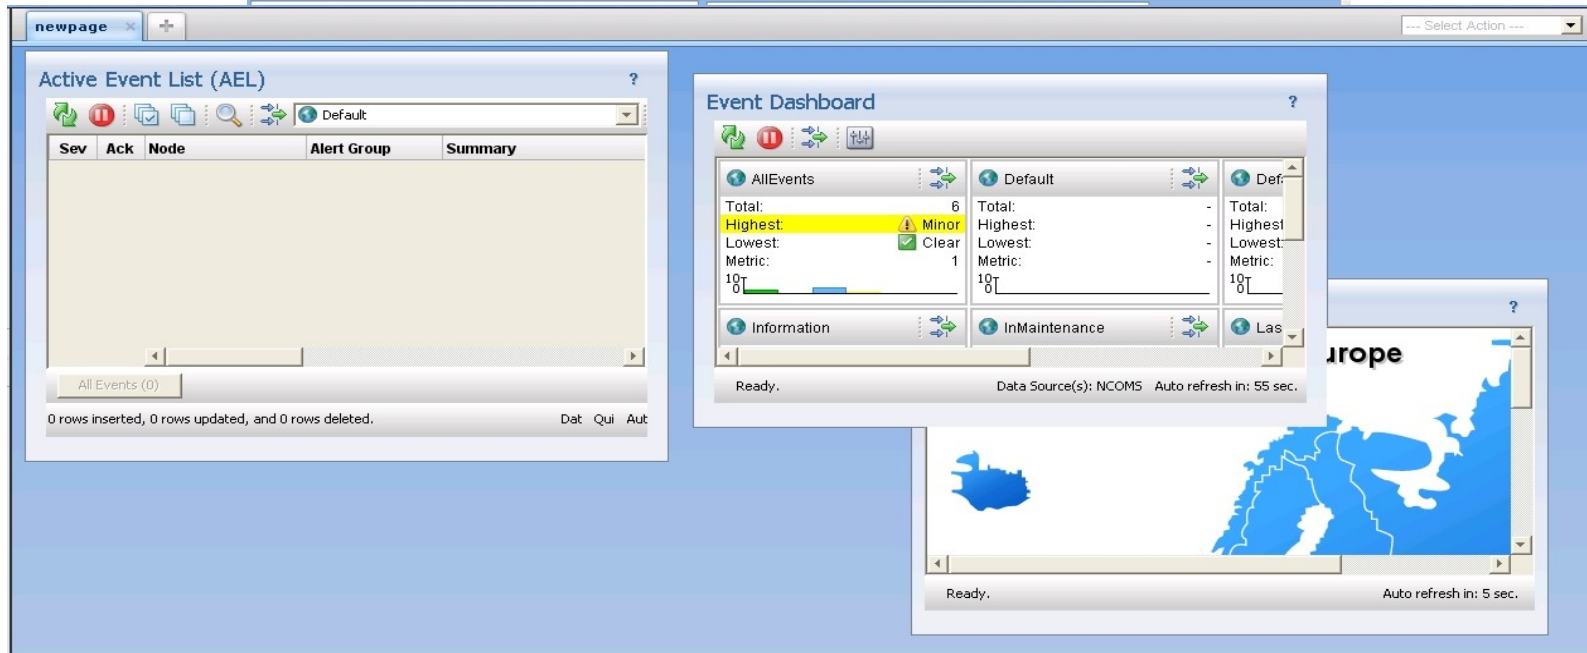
newpage ×

--- Select Action ---

Active Event List (AEL) ?

Default

| Sev | Ack | Node | Alert Group | Summary |
|---|---|---|---|---|

All Events (0)

0 rows inserted, 0 rows updated, and 0 rows deleted. Dat Qui Aut

Event Dashboard ?

AllEvents
Total: 6
Highest: Minor
Lowest: Clear
Metric: 1
10
0

Default
Total: -
Highest: -
Lowest: -
Metric: -
10
0

Def
Total:
Highest
Lowest:
Metric:
10
0

Information

InMaintenance

Las

Ready. Data Source(s): NCOMS Auto refresh in: 55 sec.

?

urope

Ready. Auto refresh in: 5 sec.